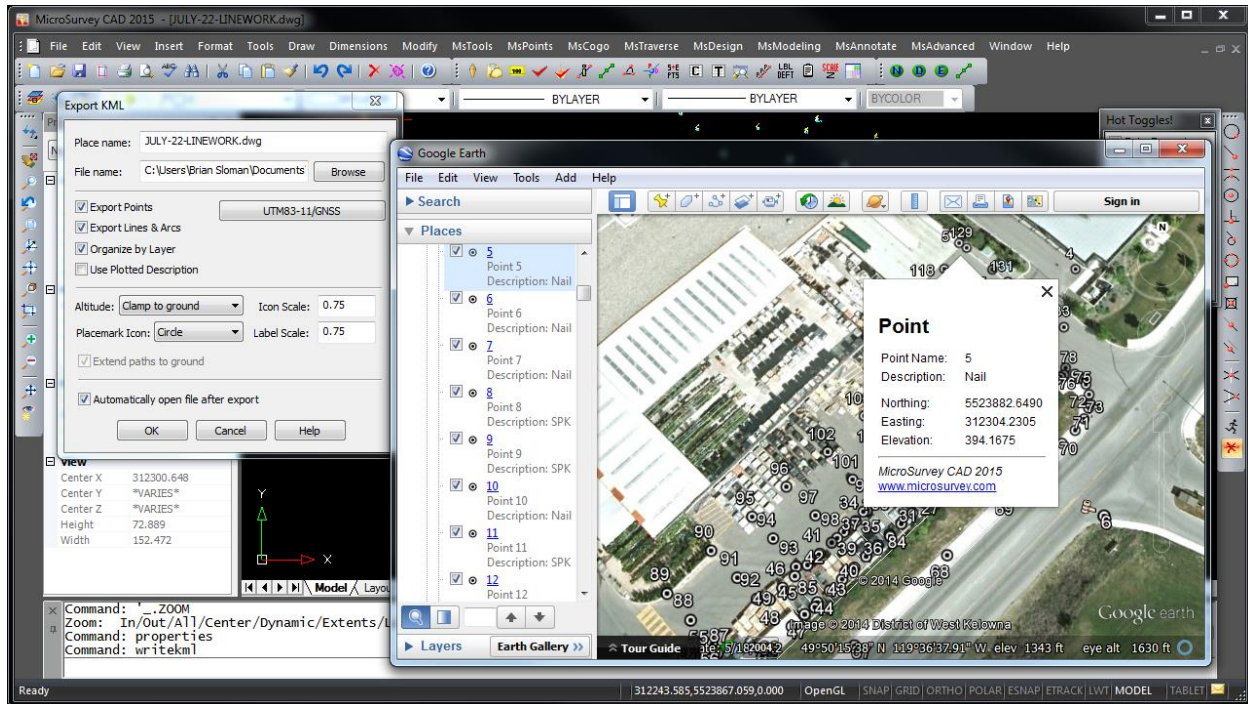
MicroSurvey CAD 2015 - [JULY-22-LINEWORK.dwg]

File Edit View Insert Format Tools Draw Dimensions Modify MsTools MsPoints MsCogo MsTraverse MsDesign MsModeling MsAnnotate MsAdvanced Window Help

BYLAYER BYLAYER BYCOLOR

Hot Toggles!

Export KML

Place name: JULY-22-LINEWORK.dwg

File name: C:\Users\Brian Sloman\Documents Browse

Export Points
UTM83-11/GNSS
Export Lines & Arcs
Organize by Layer
Use Plotted Description

Altitude: Clamp to ground Icon Scale: 0.75
Placemark Icon: Circle Label Scale: 0.75

Extend paths to ground

Automatically open file after export

OK Cancel Help

View
Center X 312300.648
Center Y *VARIES*
Center Z *VARIES*
Height 72.889
Width 152.472

Model Layou

Command: '_.ZOOM
Zoom: In/Out/All/Center/Dynamic/Extents/L
Command: properties
Command: writekml

Google Earth

File Edit View Tools Add Help

Search

Places

Sign in

5
Point 5
Description: Nail
6
Point 6
Description: Nail
7
Point 7
Description: Nail
8
Point 8
Description: SPK
9
Point 9
Description: SPK
10
Point 10
Description: Nail
11
Point 11
Description: SPK
12
Point 12

Layers Earth Gallery »

Point

Point Name: 5
Description: Nail

Northing: 5523882.6490
Easting: 312304.2305
Elevation: 394.1675

MicroSurvey CAD 2015
www.microsurvey.com

© 2014 Google
Image © 2014 District of West Kelowna
Google earth

Tour Guide 49°50'15.38" N 119°36'37.91" W elev 1343 ft eye alt 1630 ft

Ready 312243.585,5523867.059,0.000 OpenGL SNAP GRID ORTHO POLAR ESNAP ETRACK LWT MODEL TABLET